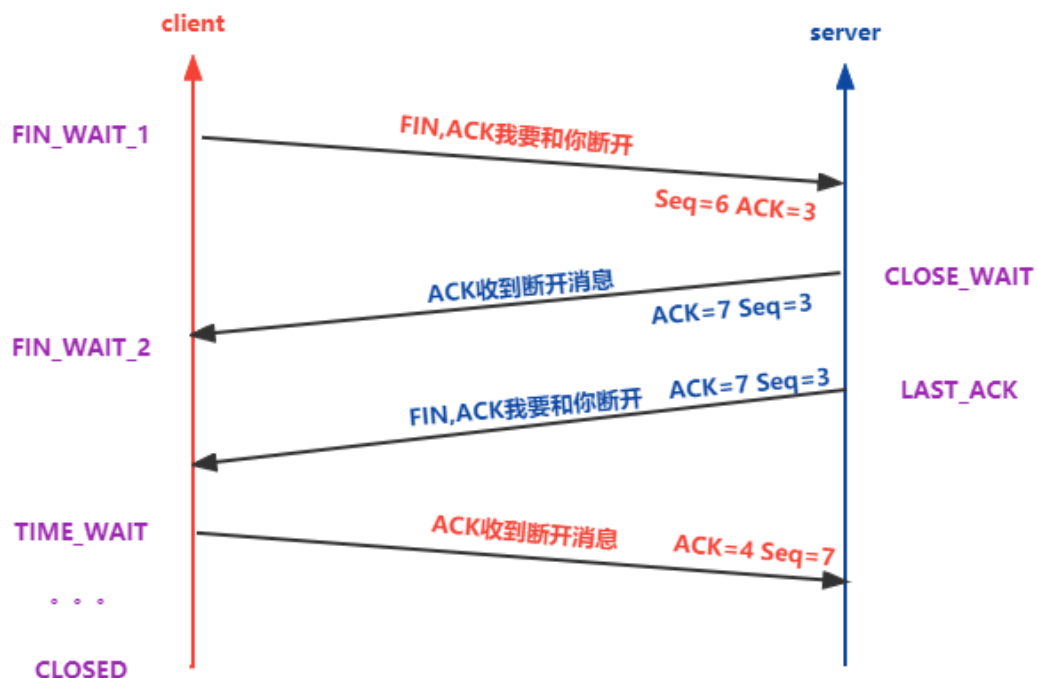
client

server

FIN_WAIT_1

FIN,ACK我要和你断开

Seq=6 ACK=3

ACK收到断开消息

CLOSE_WAIT

ACK=7 Seq=3

FIN_WAIT_2

ACK=7 Seq=3

LAST_ACK

FIN,ACK我要和你断开

TIME_WAIT

ACK收到断开消息

ACK=4 Seq=7

。。。

CLOSED